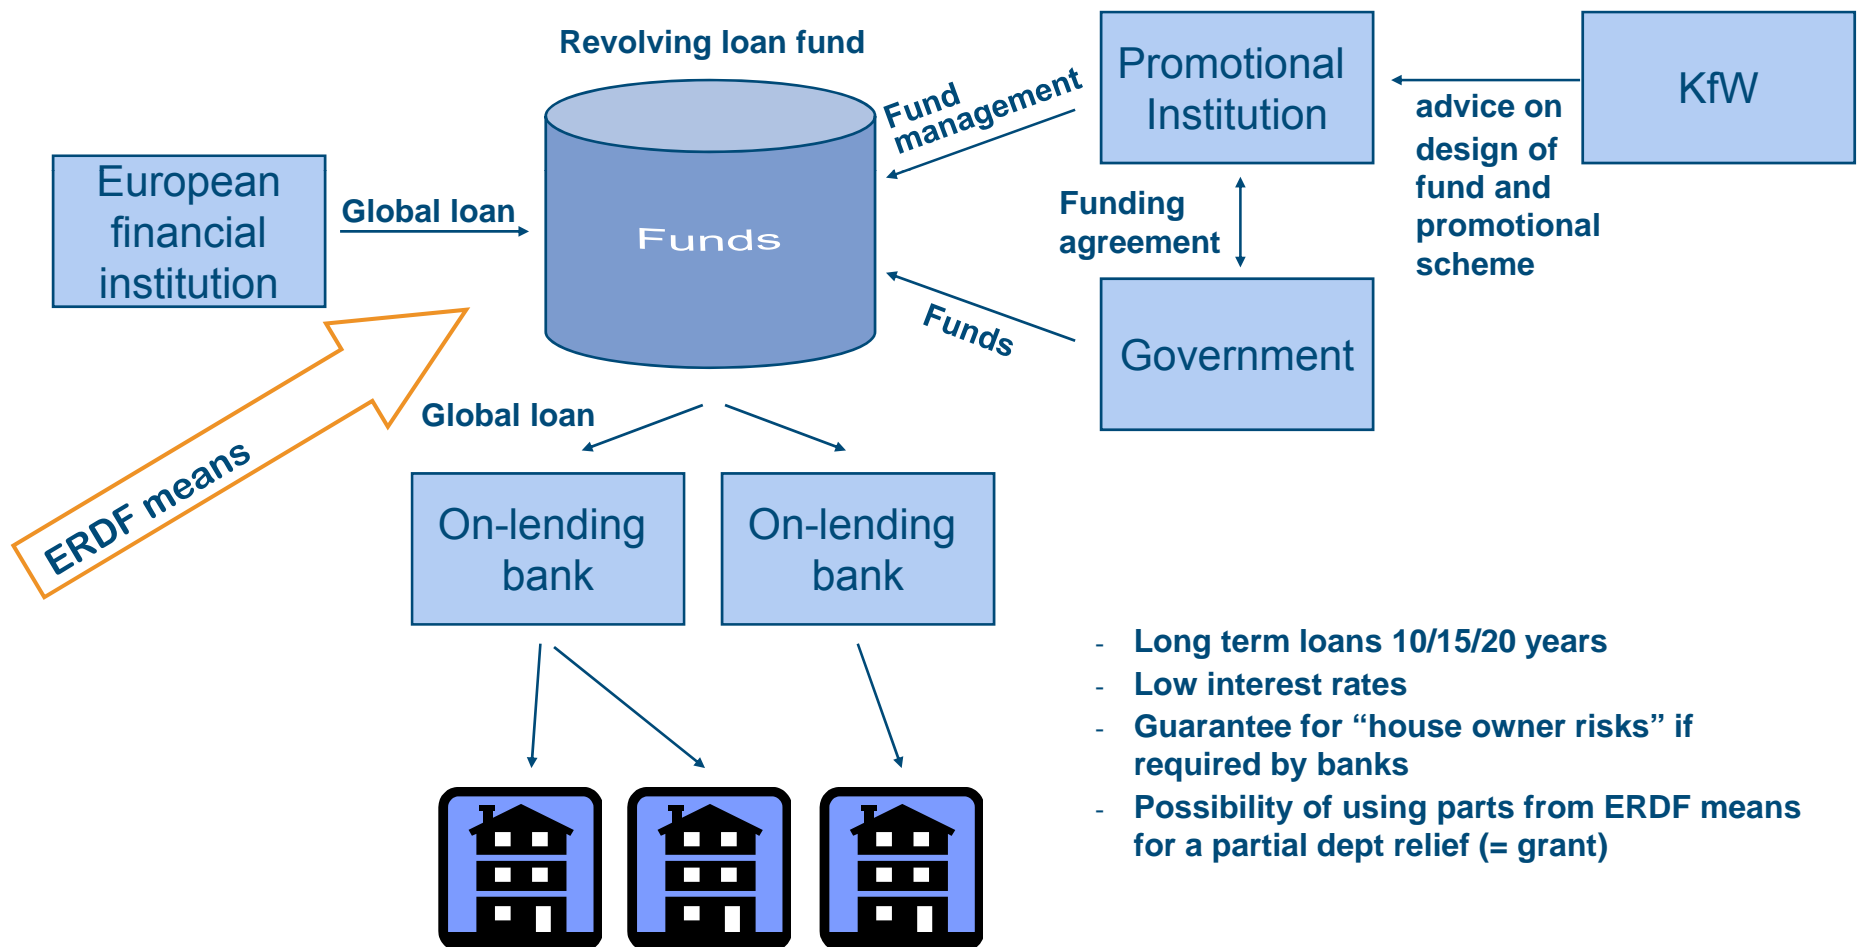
Revolving loan fund

Promotional Institution

KfW

European financial institution

Global loan

Funds

Fund management

advice on design of fund and promotional scheme

Funding agreement

Funds

Government

Global loan

ERDF means

On-lending bank

On-lending bank

- Long term loans 10/15/20 years
- Low interest rates
- Guarantee for “house owner risks” if required by banks
- Possibility of using parts from ERDF means for a partial dept relief (= grant)